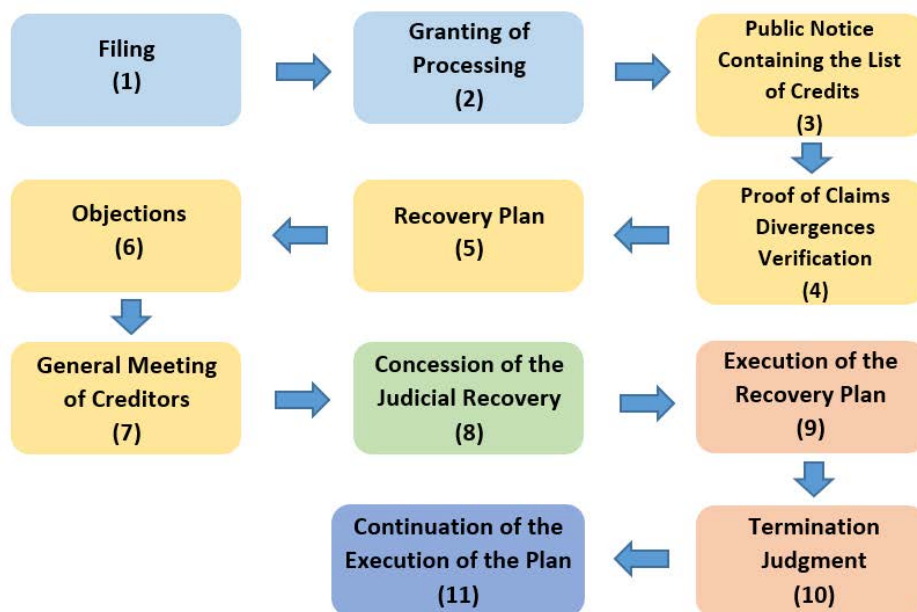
Filing
(1)

Granting of Processing
(2)

Public Notice Containing the List of Credits
(3)

Proof of Claims Divergences Verification
(4)

Recovery Plan
(5)

Objections
(6)

General Meeting of Creditors
(7)

Concession of the Judicial Recovery
(8)

Execution of the Recovery Plan
(9)

Termination Judgment
(10)

Continuation of the Execution of the Plan
(11)